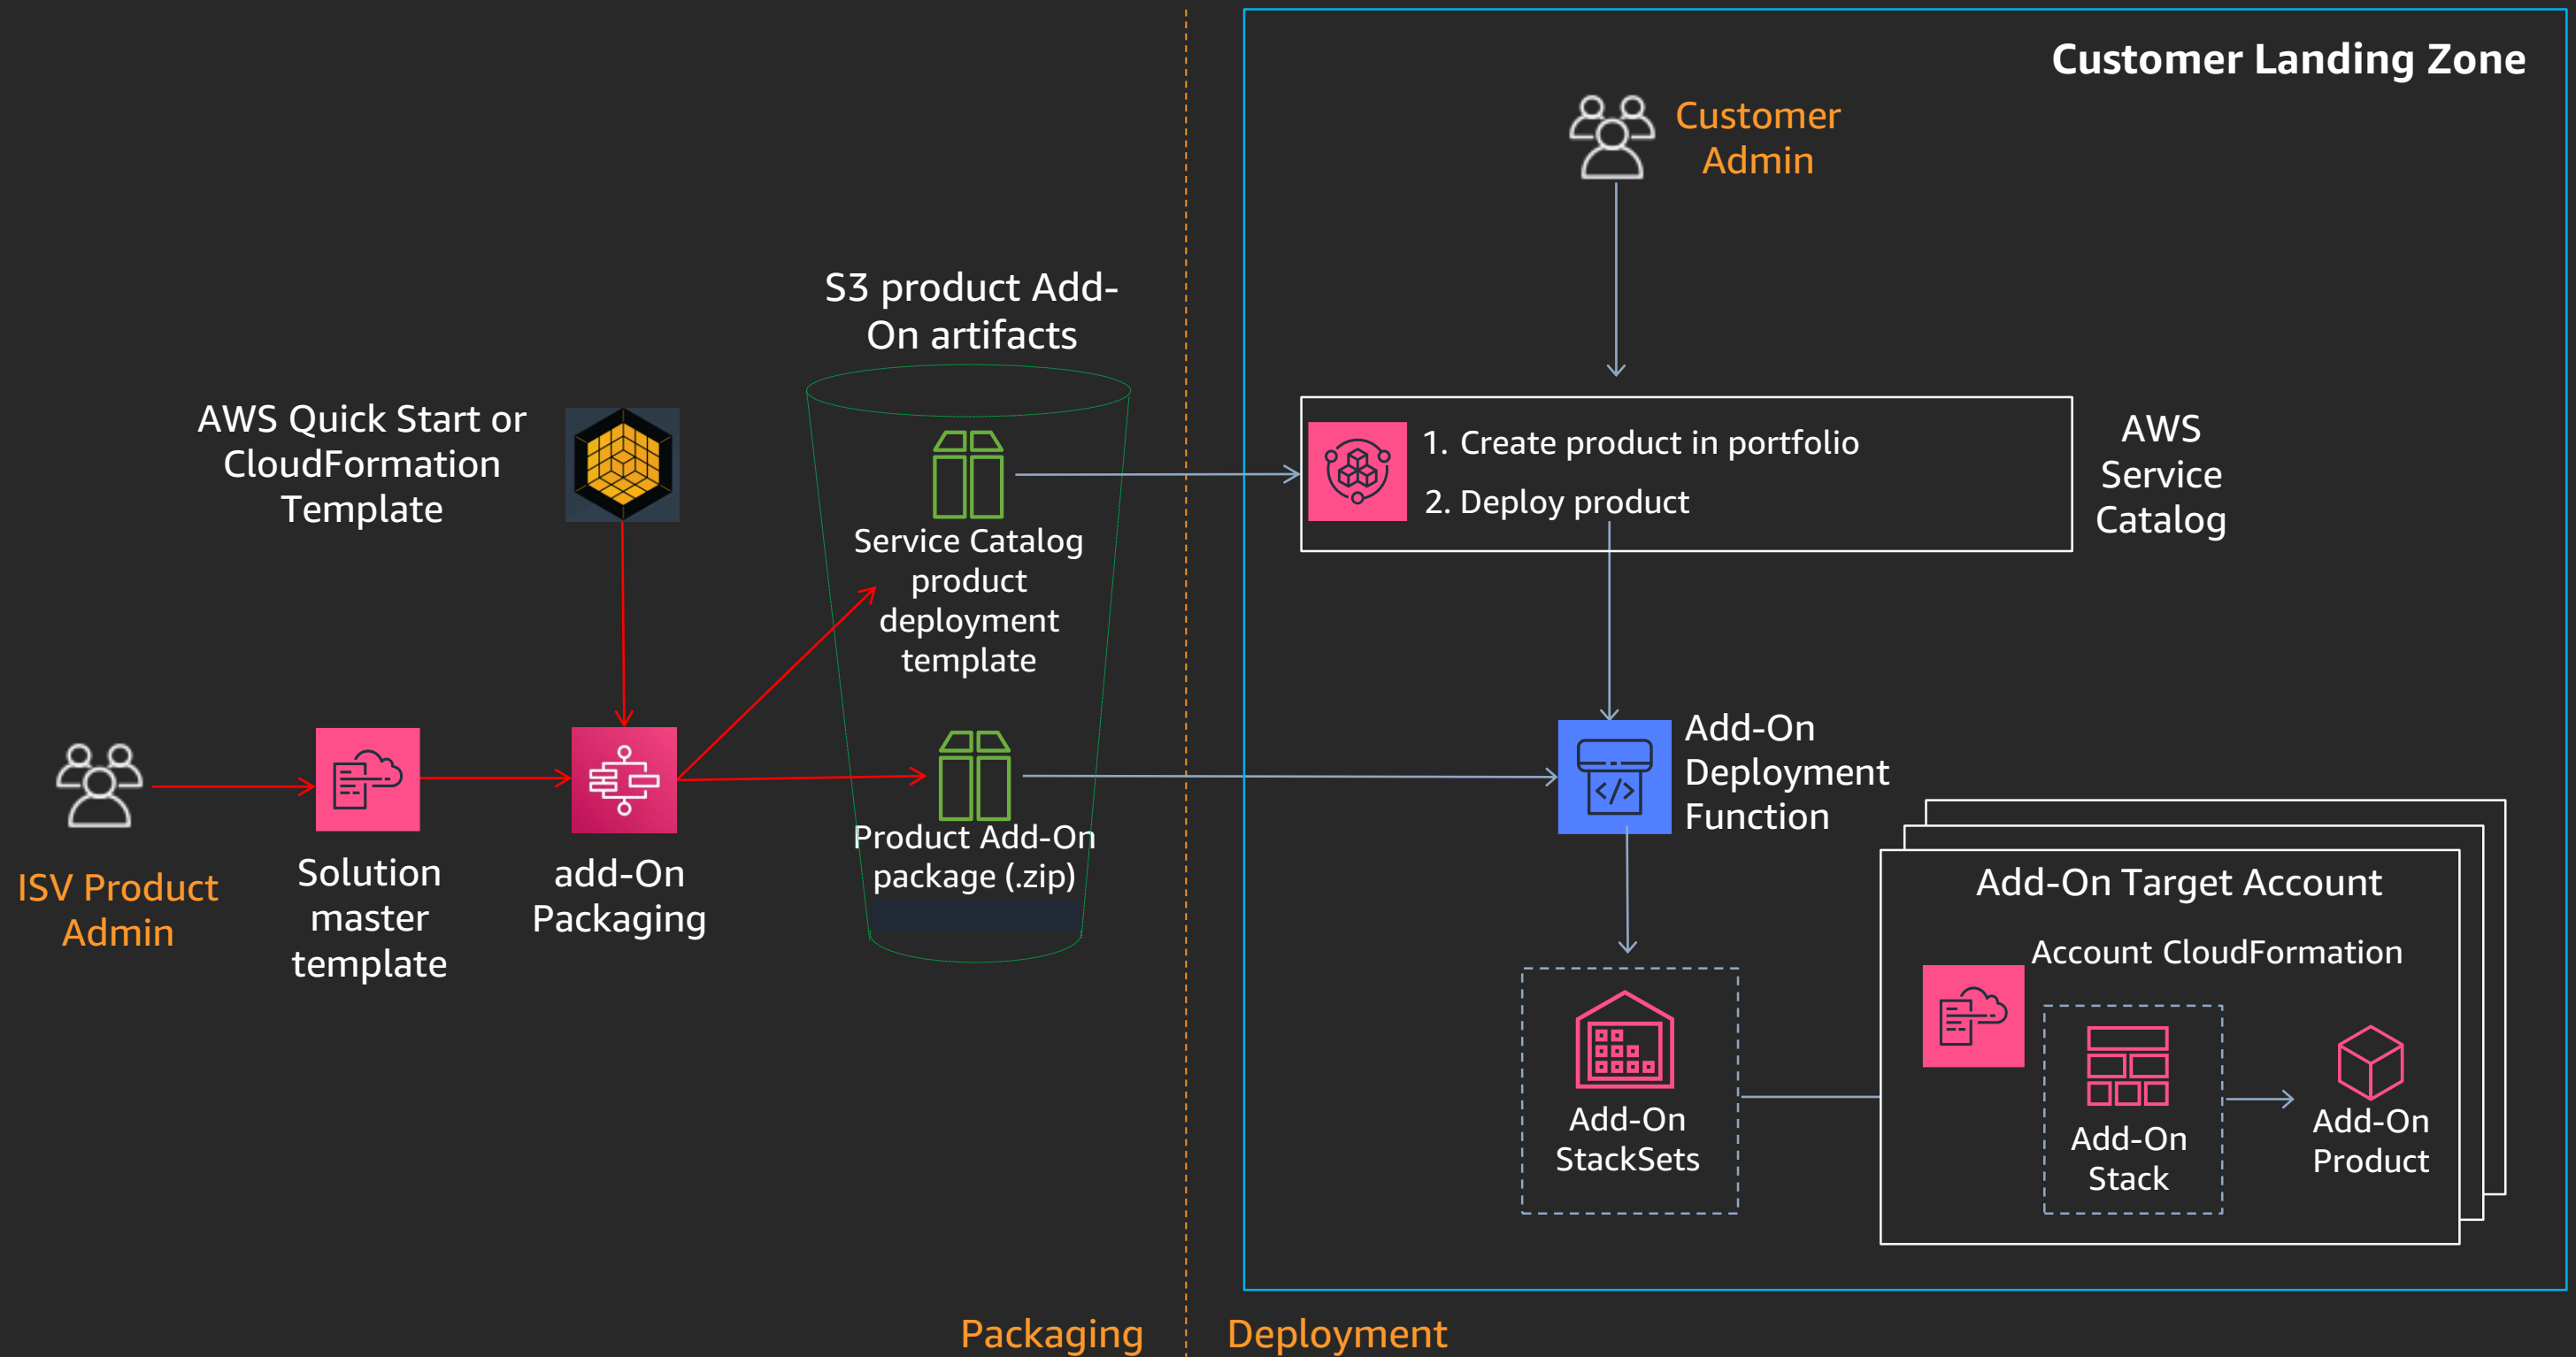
Customer Landing Zone

Customer Admin

S3 product Add-On artifacts

AWS Quick Start or CloudFormation Template

Service Catalog product deployment template

1. Create product in portfolio

2. Deploy product

AWS Service Catalog

Add-On Deployment Function

Product Add-On package (.zip)

ISV Product Admin

Solution master template

add-On Packaging

Add-On Target Account

Account CloudFormation

Add-On StackSets

Add-On Stack

Add-On Product

Packaging

Deployment